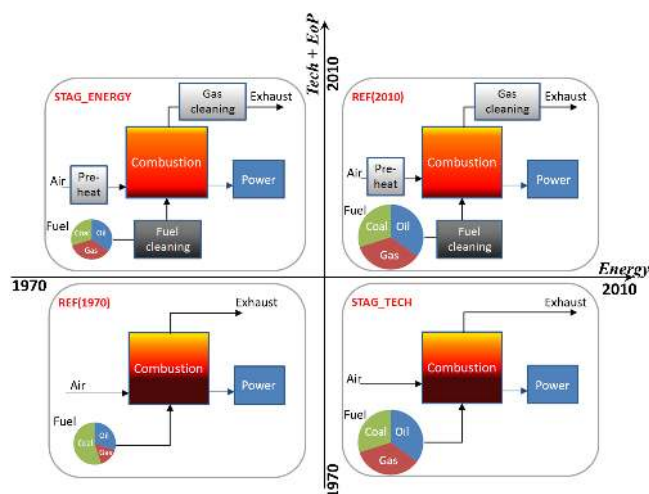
Tech + EoP

2010

STAG_ENERGY

Gas cleaning

Exhaust

Combustion

Air

Pre-heat

Power

Fuel

Coal

Oil

Gas

Fuel cleaning

REF(2010)

Gas cleaning

Exhaust

Combustion

Air

Pre-heat

Power

Fuel

Coal

Oil

Gas

Fuel cleaning

Energy

1970

2010

REF(1970)

Exhaust

Combustion

Air

Power

Fuel

Coal

Oil

Gas

STAG_TECH

Exhaust

Air

Combustion

Power

Fuel

Coal

Oil

Gas

1970